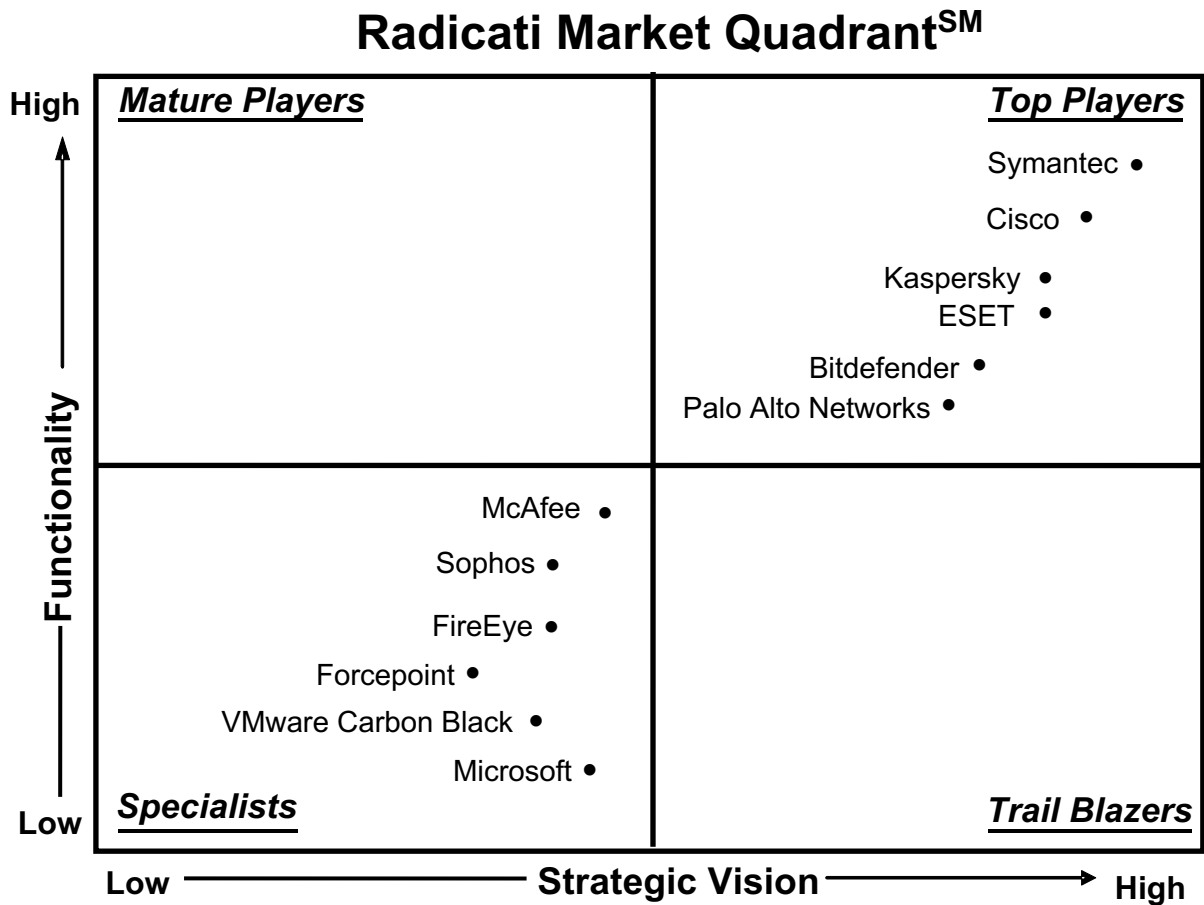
Radicati Market Quadrant$^{SM}$

High

Low

Functionality

Mature Players

Top Players

Symantec

Cisco

Kaspersky

ESET

Bitdefender

Palo Alto Networks

McAfee

Sophos

FireEye

Forcepoint

VMware Carbon Black

Microsoft

Specialists

Trail Blazers

Low

Strategic Vision

High